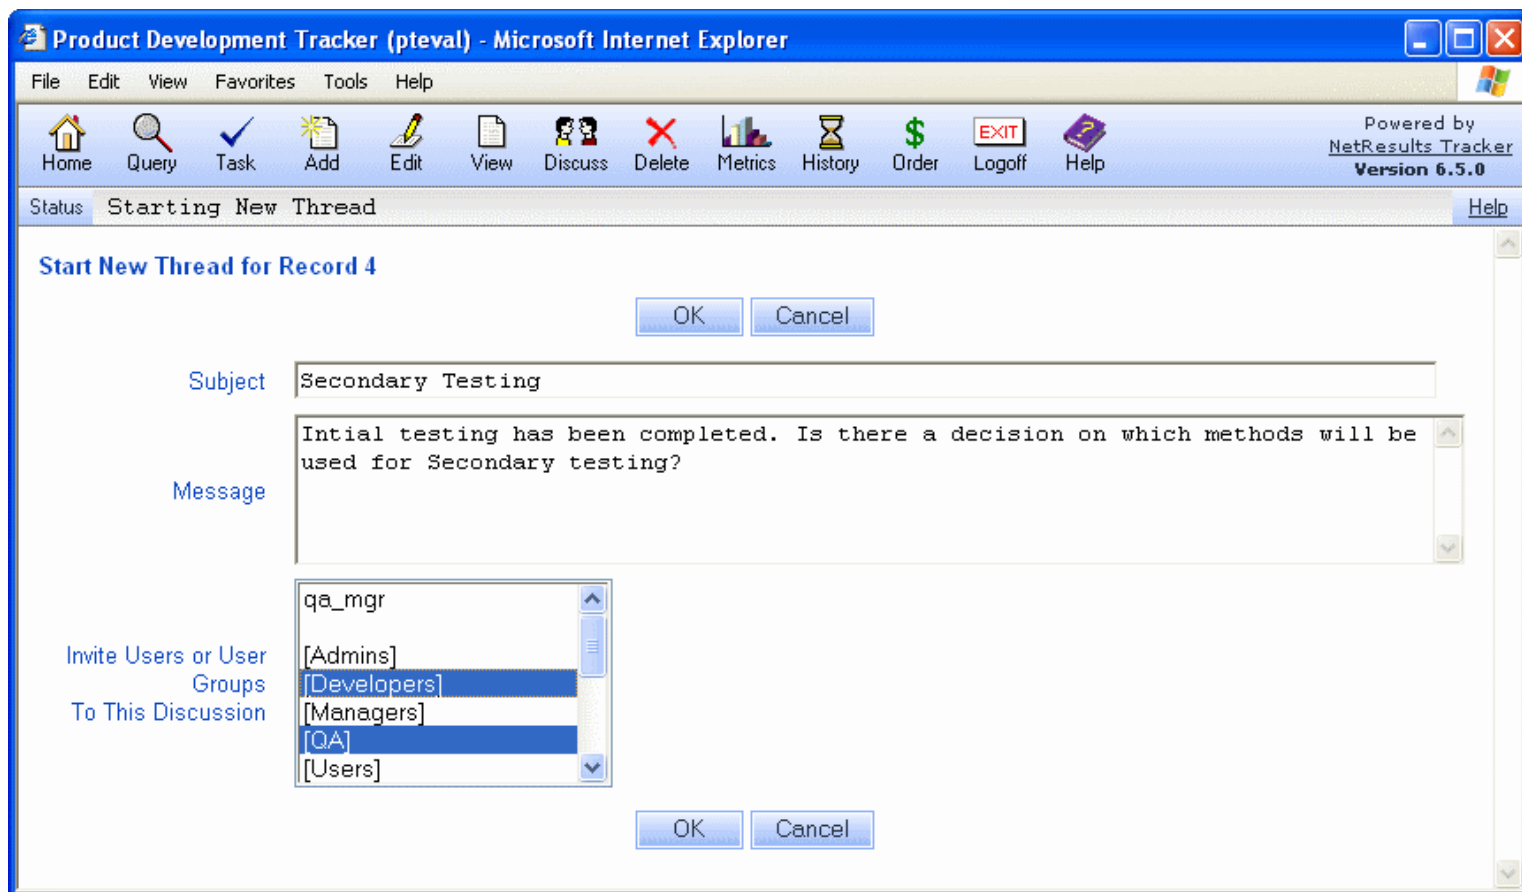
Product Development Tracker (pteval) - Microsoft Internet Explorer

File Edit View Favorites Tools Help

Home Query Task Add Edit View Discuss Delete Metrics History Order EXIT Logoff Help

Powered by NetResults Tracker Version 6.5.0

Status Starting New Thread Help

Start New Thread for Record 4

OK Cancel

Subject Secondary Testing

Message Intial testing has been completed. Is there a decision on which methods will be used for Secondary testing?

Invite Users or User Groups To This Discussion

qa_mgr

[Admins]
[Developers]
[Managers]
[QA]
[Users]

OK Cancel